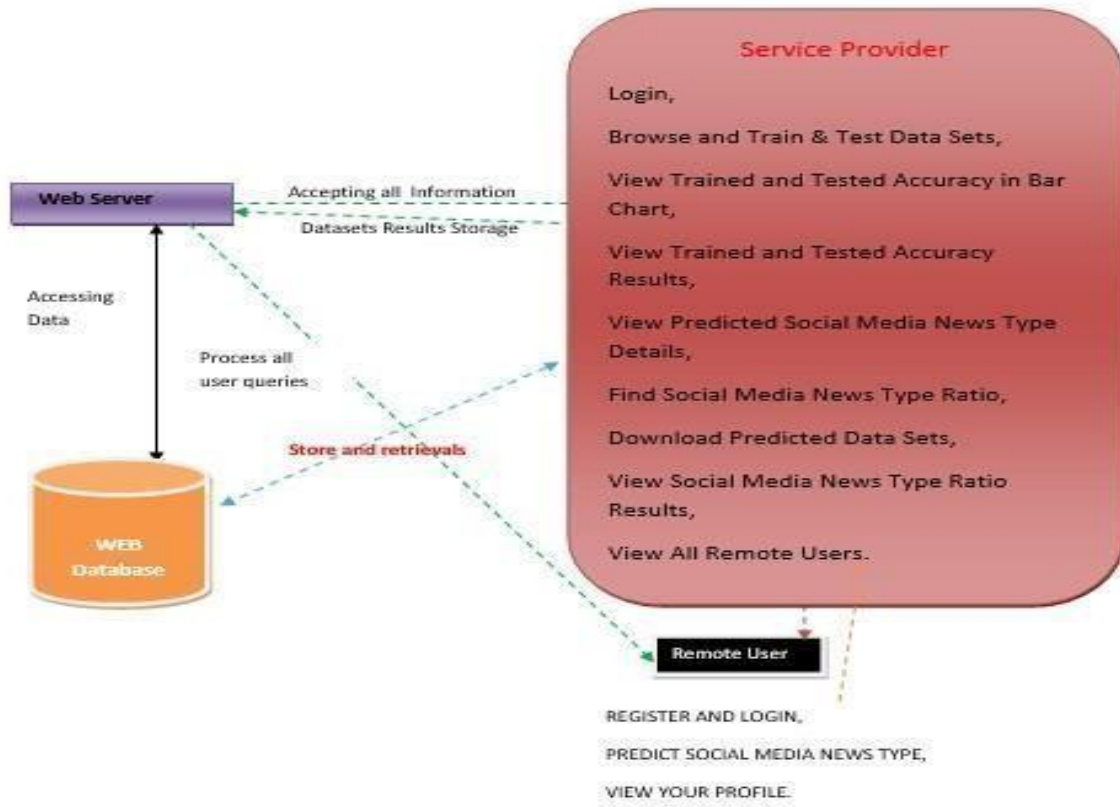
Service Provider

Login,

Browse and Train & Test Data Sets,

View Trained and Tested Accuracy in Bar Chart,

View Trained and Tested Accuracy Results,

View Predicted Social Media News Type Details,

Find Social Media News Type Ratio,

Download Predicted Data Sets,

View Social Media News Type Ratio Results,

View All Remote Users.

Web Server

Accepting all Information

Datasets Results Storage

Accessing Data

Process all user queries

Store and retrievals

WEB Database

Remote User

REGISTER AND LOGIN,

PREDICT SOCIAL MEDIA NEWS TYPE,

VIEW YOUR PROFILE.